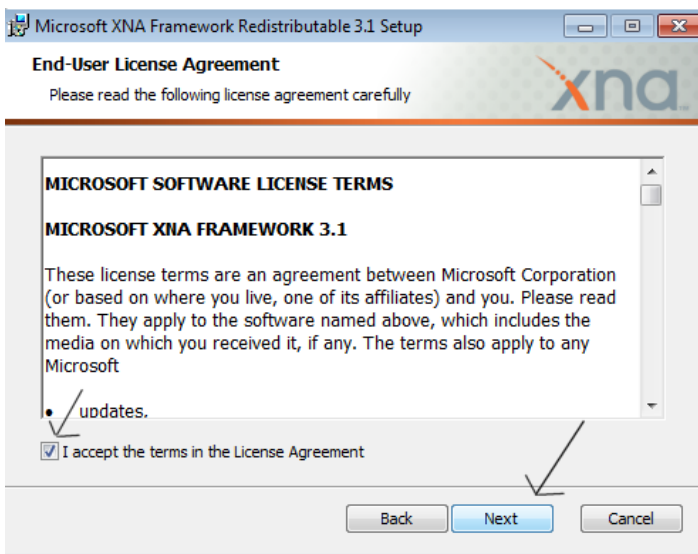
Microsoft XNA Framework Redistributable 3.1 Setup

End-User License Agreement

Please read the following license agreement carefully

xna

MICROSOFT SOFTWARE LICENSE TERMS

MICROSOFT XNA FRAMEWORK 3.1

These license terms are an agreement between Microsoft Corporation (or based on where you live, one of its affiliates) and you. Please read them. They apply to the software named above, which includes the media on which you received it, if any. The terms also apply to any Microsoft

• updates,

I accept the terms in the License Agreement

Back Next Cancel